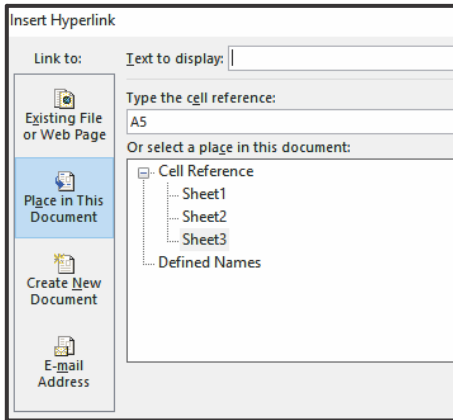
Insert Hyperlink

Link to:

Text to display:

Existing File or Web Page

Place in This Document

Create New Document

E-mail Address

Type the cell reference:

A5

Or select a place in this document:

Cell Reference

Sheet1

Sheet2

Sheet3

Defined Names